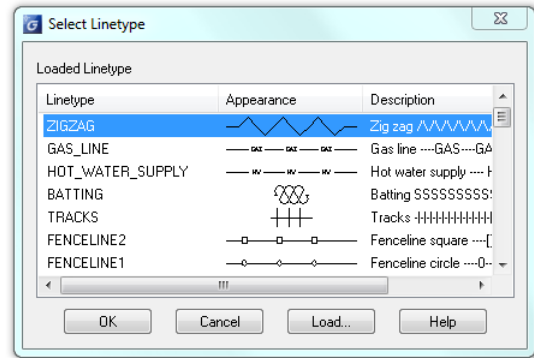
Select Linetype

Loaded Linetype

| Linetype | Appearance | Description |
|---|---|---|
| ZIGZAG | | Zig zag /\/\/\/\/\/\/ |
| GAS_LINE | GAS GAS GAS | Gas line ----GAS----GA |
| HOT_WATER_SUPPLY | HW HW HW | Hot water supply ---- H |
| BATTING | | Batting SSSSSSSSSS |
| TRACKS | | Tracks -|-|-|-|-|-|-|-|-|-|- |
| FENCELINE2 | | Fenceline square ----[ |
| FENCELINE1 | | Fenceline circle ----0-- |

OK Cancel Load... Help